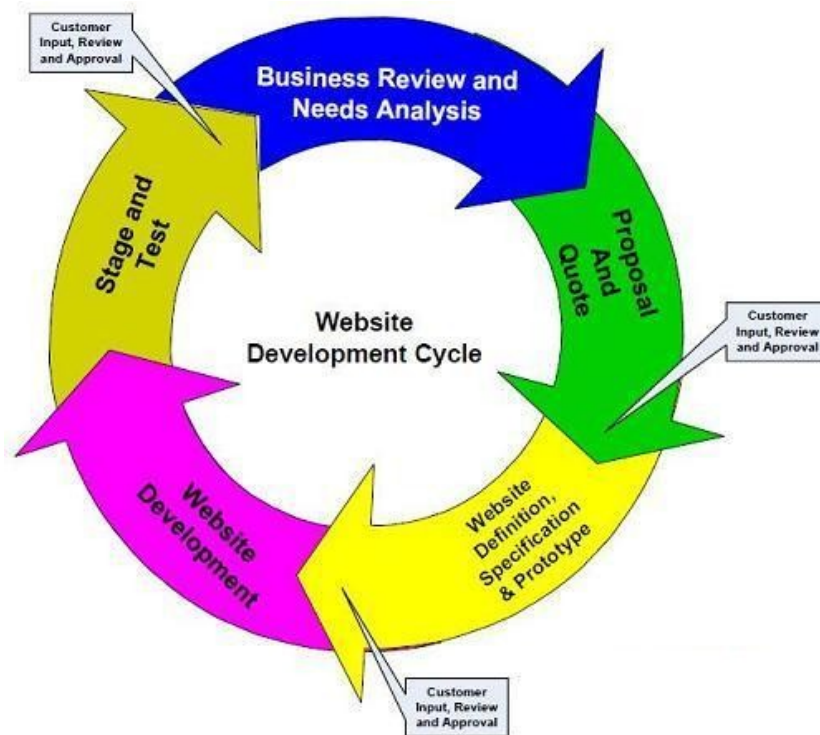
Customer Input, Review and Approval

Business Review and Needs Analysis

Proposal And Quote

Customer Input, Review and Approval

Website Definition, Specification & Prototype

Customer Input, Review and Approval

Website Development

Stage and Test

Website Development Cycle